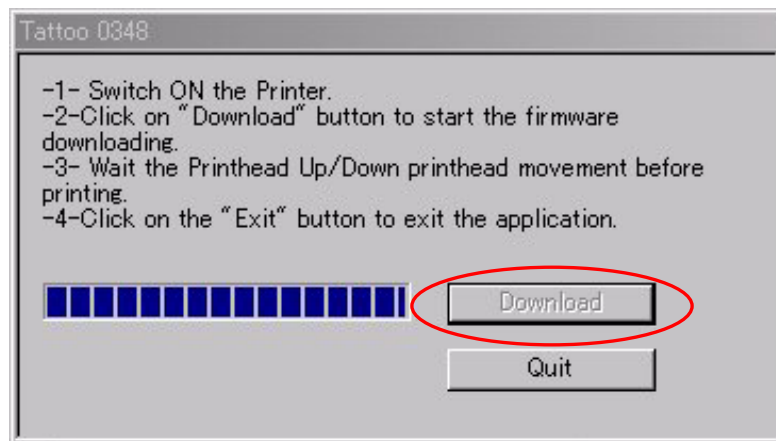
Tattoo 0348

-1- Switch ON the Printer.
-2-Click on "Download" button to start the firmware downloading.
-3- Wait the Printhead Up/Down printhead movement before printing.
-4-Click on the "Exit" button to exit the application.

Download

Quit